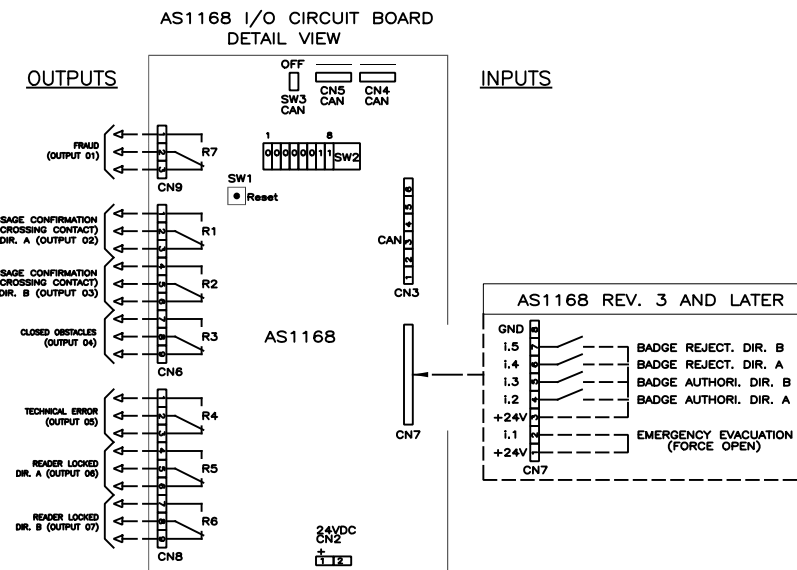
AS1168 I/O CIRCUIT BOARD
DETAIL VIEW

OUTPUTS

INPUTS

OFF
SW3
CAN

CN5
CAN

CN4
CAN

1 8
0 0 0 0 0 0 1 1 SW2

SW1
Reset

FRAUD
(OUTPUT 01)

1 2 3
R7
CN9

SAGE CONFIRMATION
CROSSING CONTACT)
DIR. A (OUTPUT 02)

1 2 3
R1

SAGE CONFIRMATION
CROSSING CONTACT)
DIR. B (OUTPUT 03)

4 5 6
R2

CLOSED OBSTACLES
(OUTPUT 04)

7 8 9
R3
CN6

AS1168

CAN
1 2 13 14 15 16
CN3

TECHNICAL ERROR
(OUTPUT 05)

1 2 3
R4

READER LOCKED
DIR. A (OUTPUT 06)

4 5 6
R5

READER LOCKED
DIR. B (OUTPUT 07)

7 8 9
R6
CN8

CN7

24VDC
CN2
+
1 2

AS1168 REV. 3 AND LATER

GND 8
i.5 7
i.4 6
i.3 5
i.2 4
+24V 3
i.1 2
+24V 1
CN7

BADGE REJECT. DIR. B
BADGE REJECT. DIR. A
BADGE AUTHORI. DIR. B
BADGE AUTHORI. DIR. A
EMERGENCY EVACUATION
(FORCE OPEN)